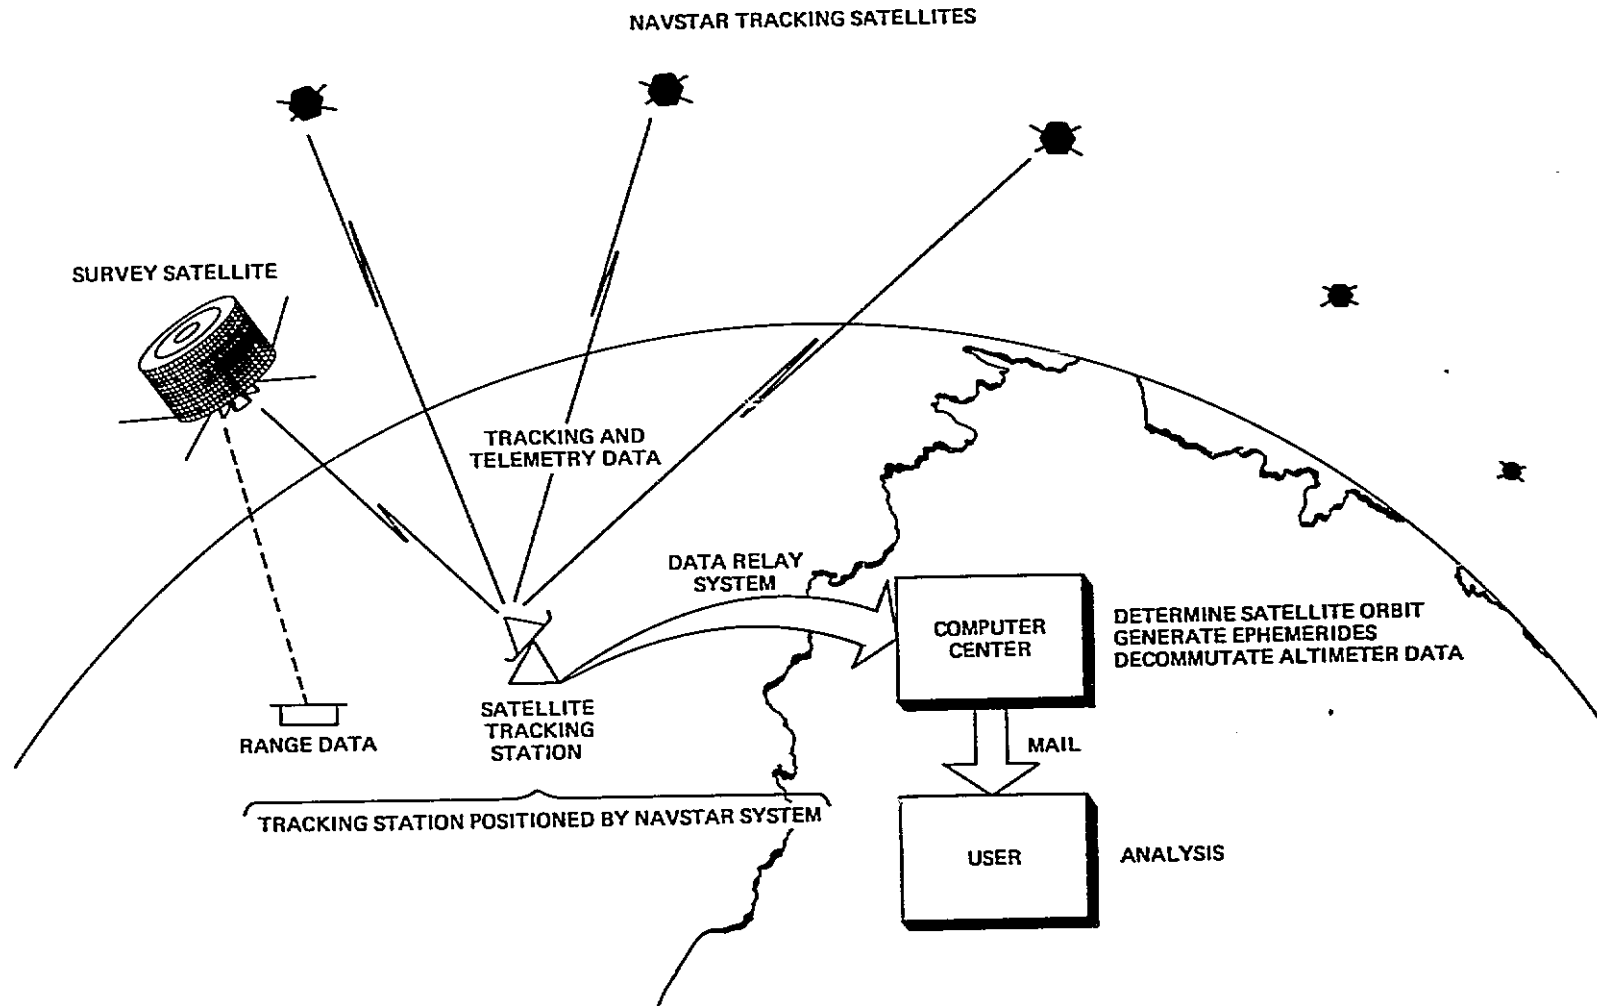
NAVSTAR TRACKING SATELLITES

SURVEY SATELLITE

TRACKING AND TELEMETRY DATA

DATA RELAY SYSTEM

COMPUTER CENTER

DETERMINE SATELLITE ORBIT
GENERATE EPHEMERIDES
DECOMMUTATE ALTIMETER DATA

RANGE DATA

SATELLITE TRACKING STATION

MAIL

TRACKING STATION POSITIONED BY NAVSTAR SYSTEM

USER

ANALYSIS